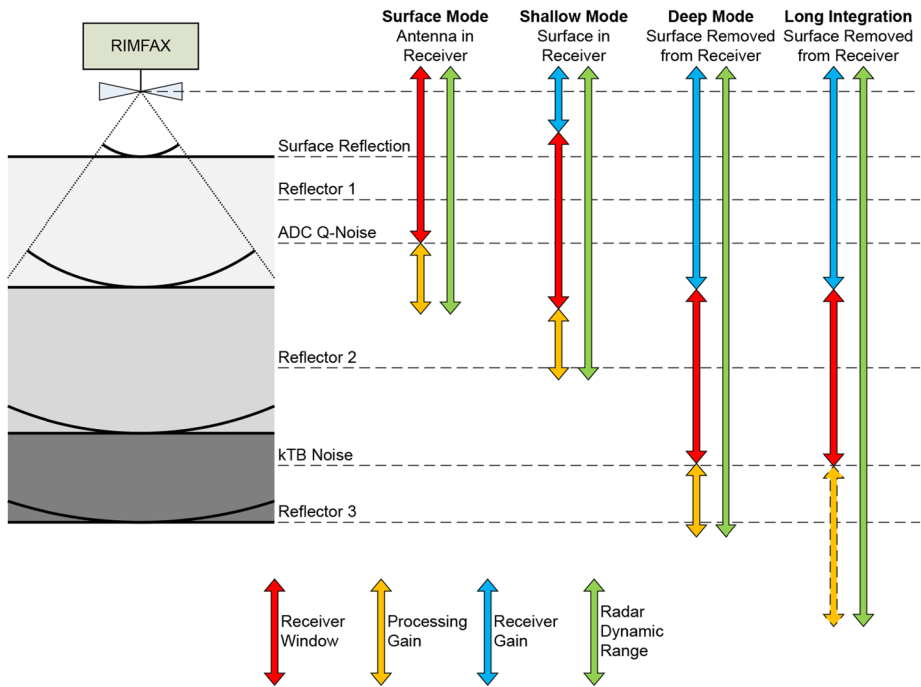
RIMFAX

**Surface Mode**
Antenna in Receiver

**Shallow Mode**
Surface in Receiver

**Deep Mode**
Surface Removed from Receiver

**Long Integration**
Surface Removed from Receiver

Surface Reflection
Reflector 1
ADC Q-Noise
Reflector 2
kTB Noise
Reflector 3

Receiver Window
Processing Gain
Receiver Gain
Radar Dynamic Range